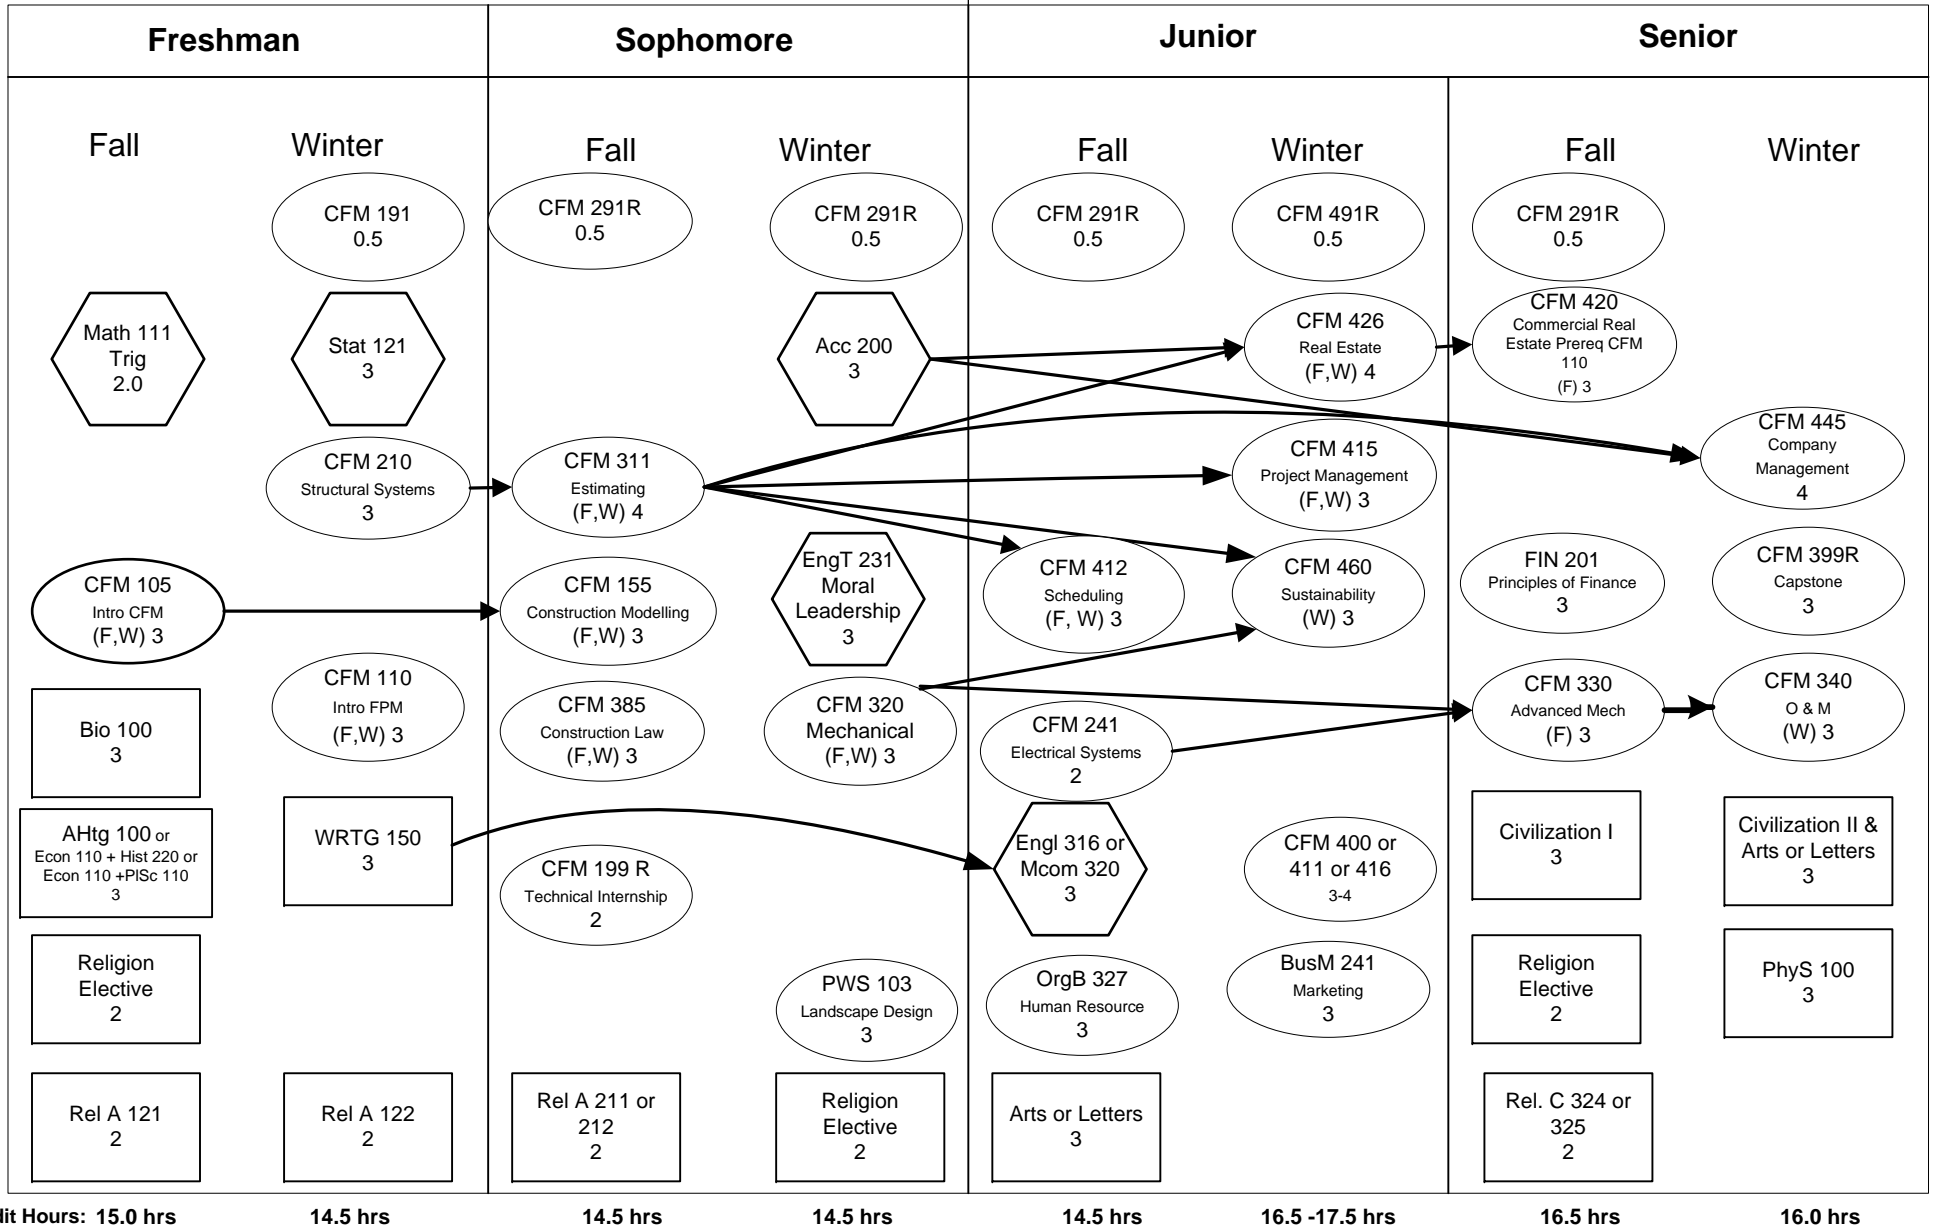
Freshman | Sophomore | Junior | Senior

Fall

Math 111
Trig
2.0

CFM 105
Intro CFM
(F,W) 3

Bio 100
3

AHtg 100 or
Econ 110 + Hist 220 or
Econ 110 +PlSc 110
3

Religion
Elective
2

Rel A 121
2

Winter

CFM 191
0.5

Stat 121
3

CFM 210
Structural Systems
3

CFM 110
Intro FPM
(F,W) 3

WRTG 150
3

Rel A 122
2

Fall

CFM 291R
0.5

CFM 311
Estimating
(F,W) 4

CFM 155
Construction Modelling
(F,W) 3

CFM 385
Construction Law
(F,W) 3

CFM 199 R
Technical Internship
2

Rel A 211 or
212
2

Winter

CFM 291R
0.5

Acc 200
3

EngT 231
Moral
Leadership
3

CFM 320
Mechanical
(F,W) 3

PWS 103
Landscape Design
3

Religion
Elective
2

Fall

CFM 291R
0.5

CFM 412
Scheduling
(F, W) 3

CFM 241
Electrical Systems
2

Engl 316 or
Mcom 320
3

OrgB 327
Human Resource
3

Arts or Letters
3

Winter

CFM 491R
0.5

CFM 426
Real Estate
(F,W) 4

CFM 415
Project Management
(F,W) 3

CFM 460
Sustainability
(W) 3

CFM 400 or
411 or 416
3-4

BusM 241
Marketing
3

Fall

CFM 291R
0.5

CFM 420
Commercial Real
Estate Prereq CFM
110
(F) 3

FIN 201
Principles of Finance
3

CFM 330
Advanced Mech
(F) 3

Civilization I
3

Religion
Elective
2

Rel. C 324 or
325
2

Winter

CFM 445
Company
Management
4

CFM 399R
Capstone
3

CFM 340
O & M
(W) 3

Civilization II &
Arts or Letters
3

PhyS 100
3

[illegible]lit Hours: 15.0 hrs 14.5 hrs 14.5 hrs 14.5 hrs 14.5 hrs 16.5 -17.5 hrs 16.5 hrs 16.0 hrs